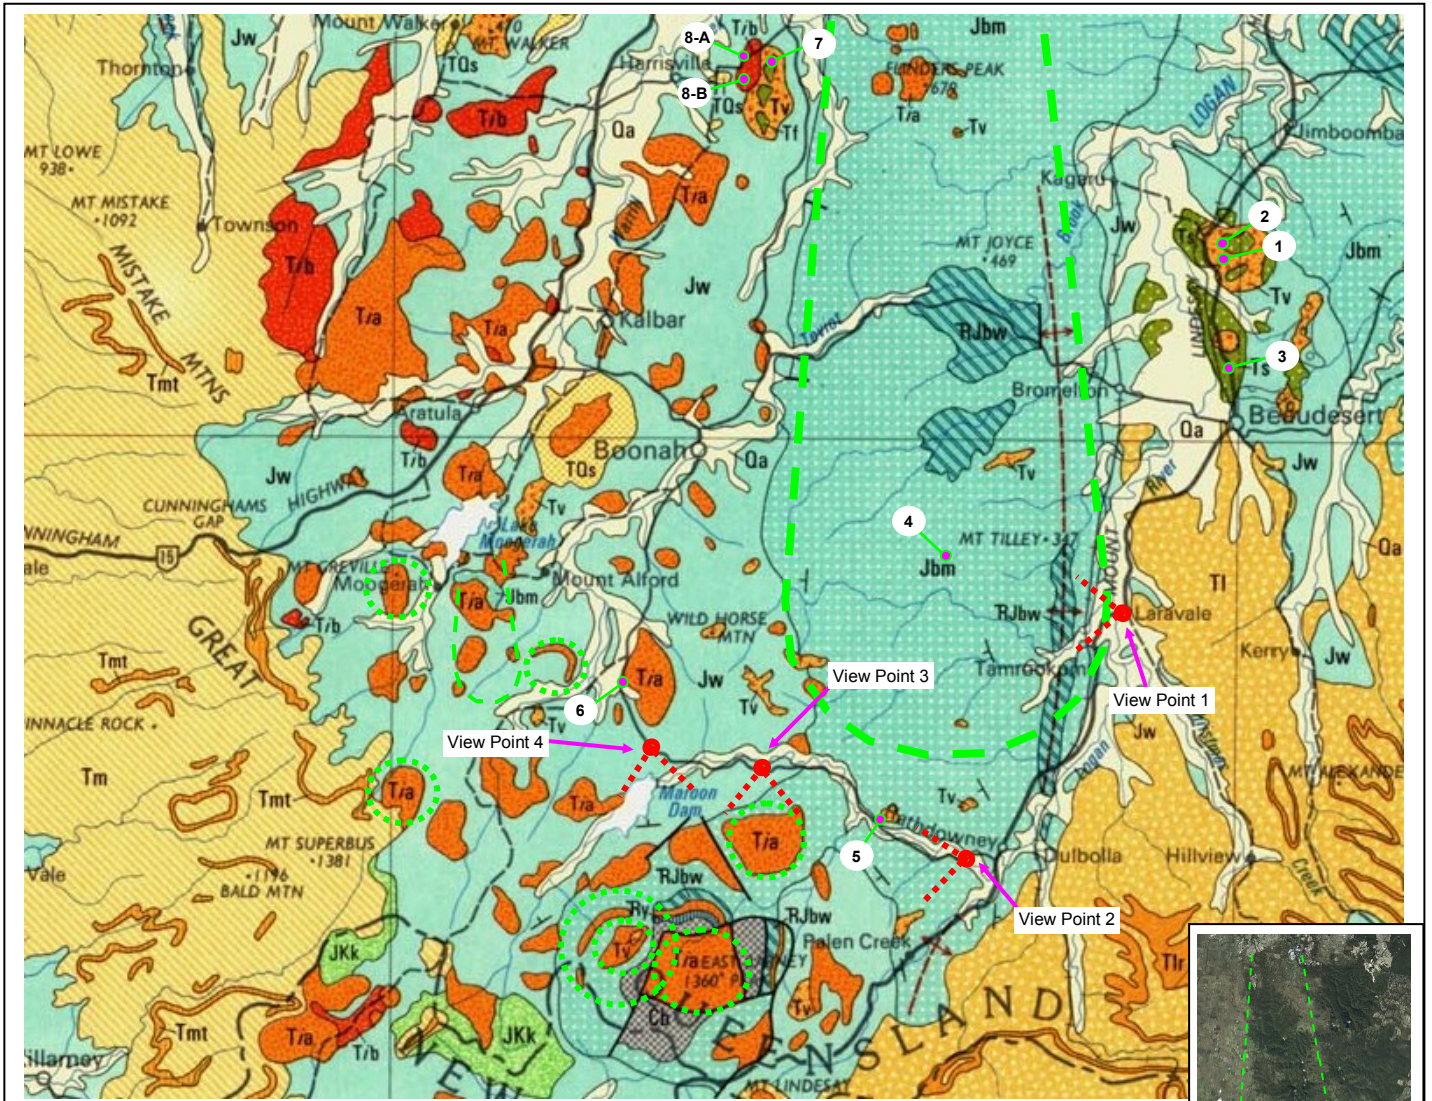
Mount Walker
MT WALKER
Jw
Thornton
TQs
T/b
Harrisville
8-A
8-B
7
TQs
Tv
Tf
Qa
Jbm
FLINDERS PEAK
678
T/a
Tv
LOGAN
Jimboomba
MT LOWE
938
MT MISTAKE
1092
Townson
MISTAKE
MTNS
T/b
T/a
T/a
T/a
Kalbar
Jw
Kagaru
MT JOYCE
469
Jw
2
1
Jbm
Tv
RJbw
Bromelton
3
Ts
Beaudesert
Tmt
Aratula
T/b
Boonah
TQs
Qa
Qa
Jw
Jw
River
T/a
Tv
CUNNINGHAMS GAP
HIGHWAY
Lake Moogerah
4
MT TILLEY 347
Jbm
Qa
CUNNINGHAM
15
MT GREVILLE
Moogerah
T/a
Jbm
Mount Alford
Tl
T/b
GREAT
WILD HORSE MTN
RJbw
Laravale
Tmt
T/a
Jw
Tamrookum
Kerry
Jw
View Point 3
View Point 1
INNACLE ROCK
Tv
6
Tv
Jw
View Point 4
Tm
T/a
Tmt
Maroon Dam
T/a
T/a
MT ALEXANDRA
5
Rathdowney
Tv
MT SUPERBUS
1381
BALD MTN
Vale
RJbw
Dulbolla
Hillview
Creek
View Point 2
RJbw
Rv
Tv
T/a EAST
1360
Palen Creek
JKk
Tlr
Tmt
T/a
JKk
Cb
T/b
Killarney
MT LINDESAY
QUEENSLAND
NEW